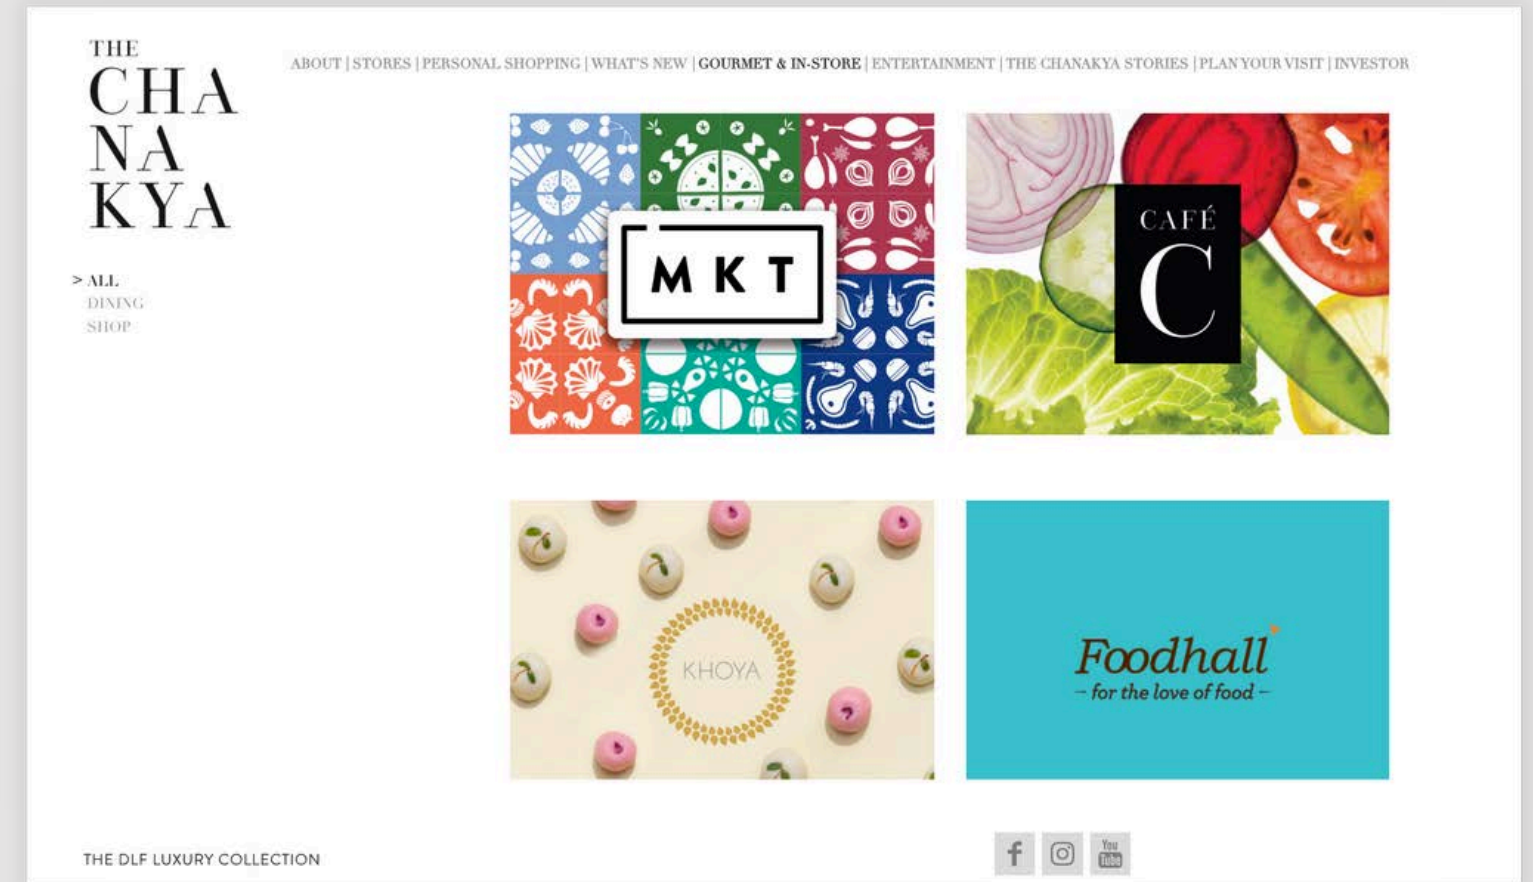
THE
CHA
NA
KYA

ABOUT | STORES | PERSONAL SHOPPING | WHAT'S NEW | GOURMET & IN-STORE | ENTERTAINMENT | THE CHANAKYA STORIES | PLAN YOUR VISIT | INVESTOR

> ALL
DINING
SHOP

MKT

CAFÉ
C

KHOYA

Foodhall
– for the love of food –

THE DLF LUXURY COLLECTION

You Tube